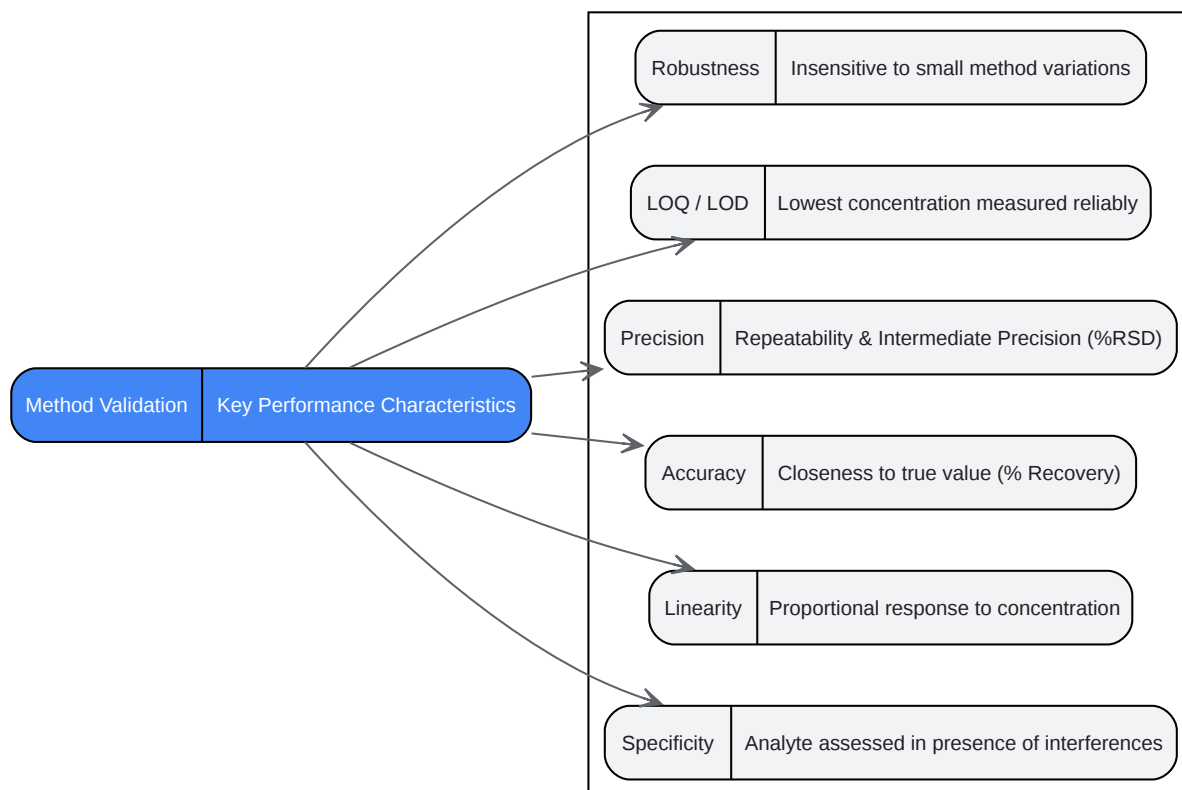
Method Validation | Key Performance Characteristics

Robustness | Insensitive to small method variations

LOQ / LOD | Lowest concentration measured reliably

Precision | Repeatability & Intermediate Precision (%RSD)

Accuracy | Closeness to true value (% Recovery)

Linearity | Proportional response to concentration

Specificity | Analyte assessed in presence of interferences